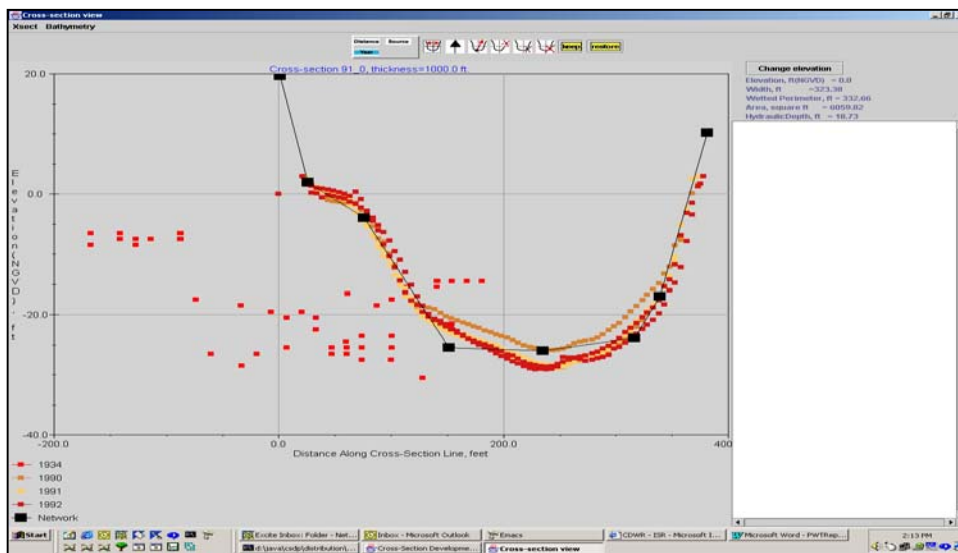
Cross-section view
Xsect Bathymetry
Distance Source
Year
keep restore
Cross-section 91_0, thickness=1000.0 ft.
Change elevation
Elevation, ft(NGVD) = 0.0
Width, ft = 323.38
Wetted Perimeter, ft = 332.66
Area, square ft = 6059.82
HydraulicDepth, ft = 18.73
20.0
0.0
-20.0
-40.0
Elevation (NGVD), ft
-200.0
0.0
200.0
400
Distance Along Cross-Section Line, feet
1934
1990
1991
1992
Network
Start
Excite Inbox: Folder - Net...
Inbox - Microsoft Outlook
Emacs
CDWR - ESR - Microsoft I...
Microsoft Word - PWTRep...
d:\java\csdp\distribution\...
Cross-Section Developme...
Cross-section view
2:13 PM